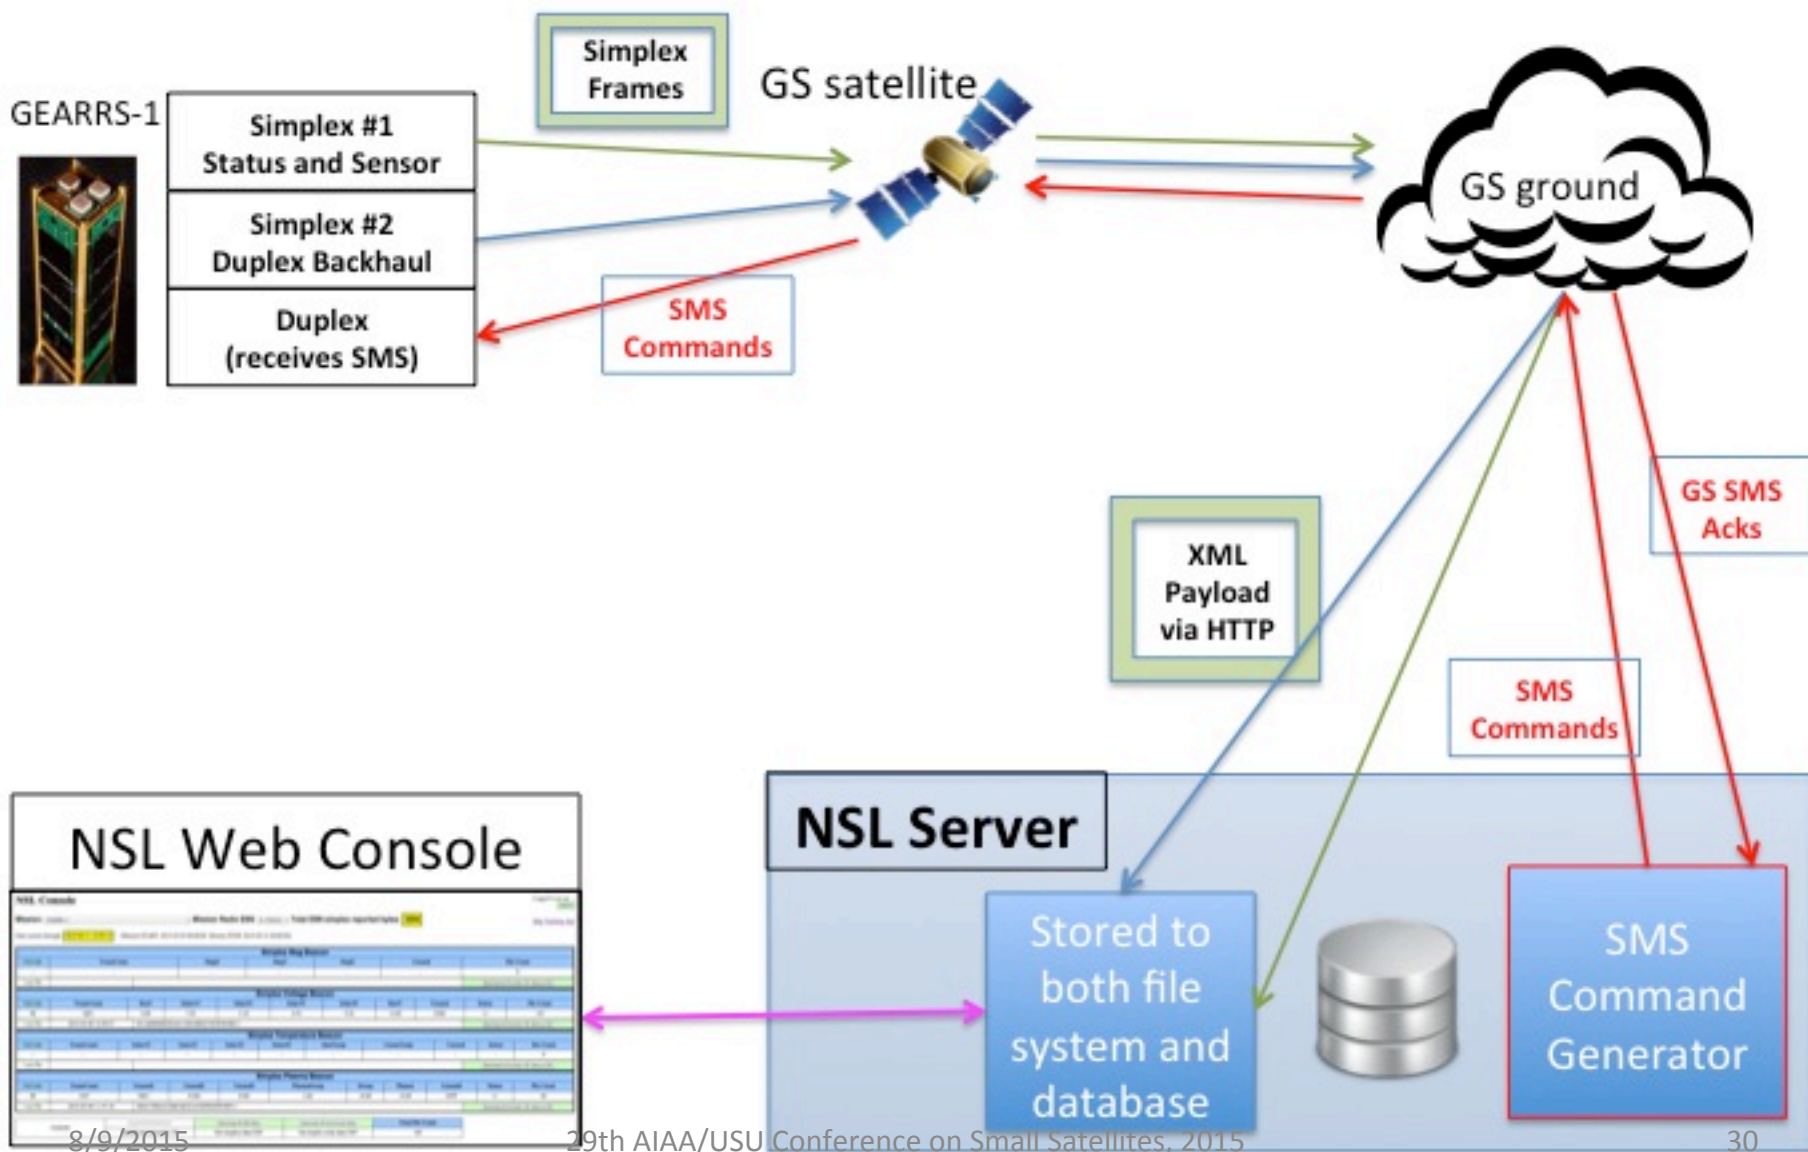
GEARRS-1

Simplex #1
Status and Sensor

Simplex #2
Duplex Backhaul

Duplex
(receives SMS)

Simplex
Frames

GS satellite

SMS
Commands

GS ground

GS SMS
Acks

XML
Payload
via HTTP

SMS
Commands

NSL Web Console

NSL Server

Stored to
both file
system and
database

SMS
Command
Generator

8/9/2015

29th AIAA/USU Conference on Small Satellites, 2015

30